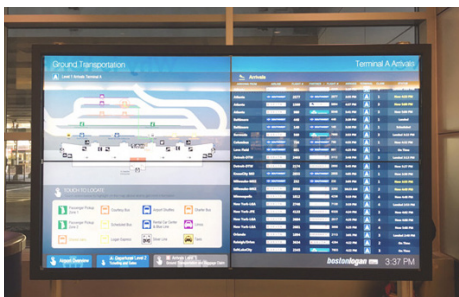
Ground Transportation

Terminal A Arrivals

Arrivals

Atlanta

Atlanta

Baltimore

Baltimore

Baltimore

Charlotte

Columbus

Detroit

Detroit

Detroit

Grand Rapids

Milwaukee

Minneapolis

New York

New York

New York

New York

Raleigh

bostonlogan

3:37 PM